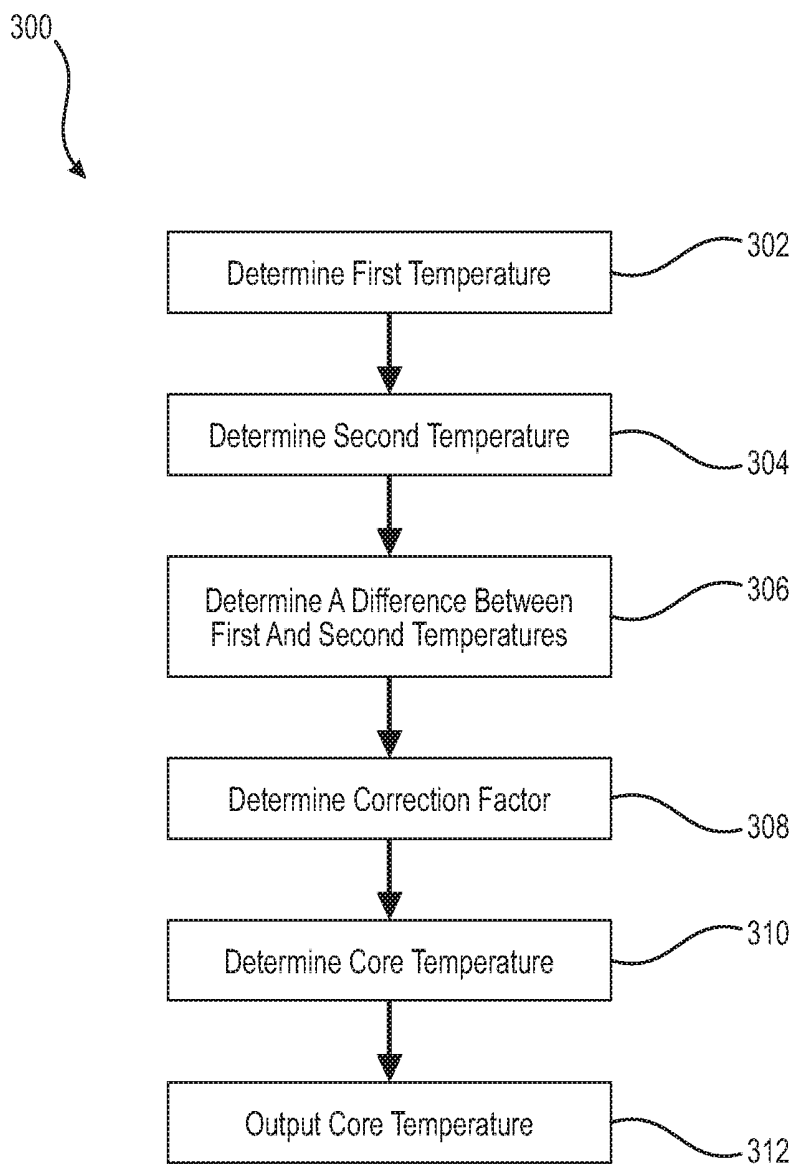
300

Determine First Temperature

302

Determine Second Temperature

304

Determine A Difference Between First And Second Temperatures

306

Determine Correction Factor

308

Determine Core Temperature

310

Output Core Temperature

312